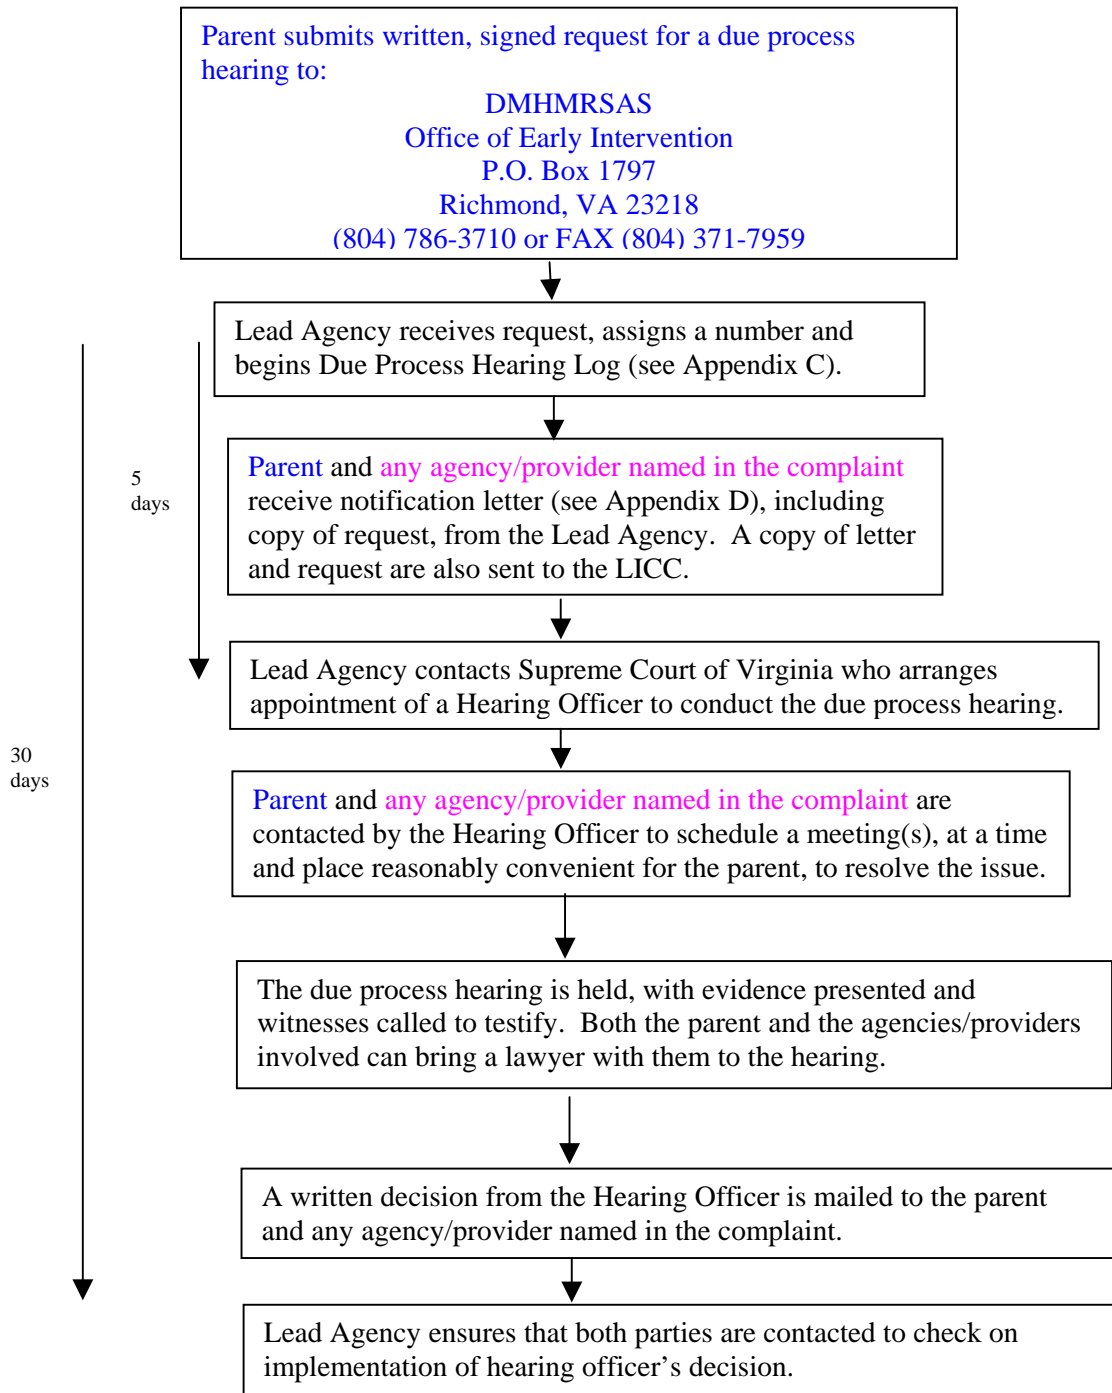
Parent submits written, signed request for a due process hearing to:

DMHMRSAS
Office of Early Intervention
P.O. Box 1797
Richmond, VA 23218
(804) 786-3710 or FAX (804) 371-7959

Lead Agency receives request, assigns a number and begins Due Process Hearing Log (see Appendix C).

5 days

Parent and any agency/provider named in the complaint receive notification letter (see Appendix D), including copy of request, from the Lead Agency. A copy of letter and request are also sent to the LICC.

Lead Agency contacts Supreme Court of Virginia who arranges appointment of a Hearing Officer to conduct the due process hearing.

30 days

Parent and any agency/provider named in the complaint are contacted by the Hearing Officer to schedule a meeting(s), at a time and place reasonably convenient for the parent, to resolve the issue.

The due process hearing is held, with evidence presented and witnesses called to testify. Both the parent and the agencies/providers involved can bring a lawyer with them to the hearing.

A written decision from the Hearing Officer is mailed to the parent and any agency/provider named in the complaint.

Lead Agency ensures that both parties are contacted to check on implementation of hearing officer's decision.